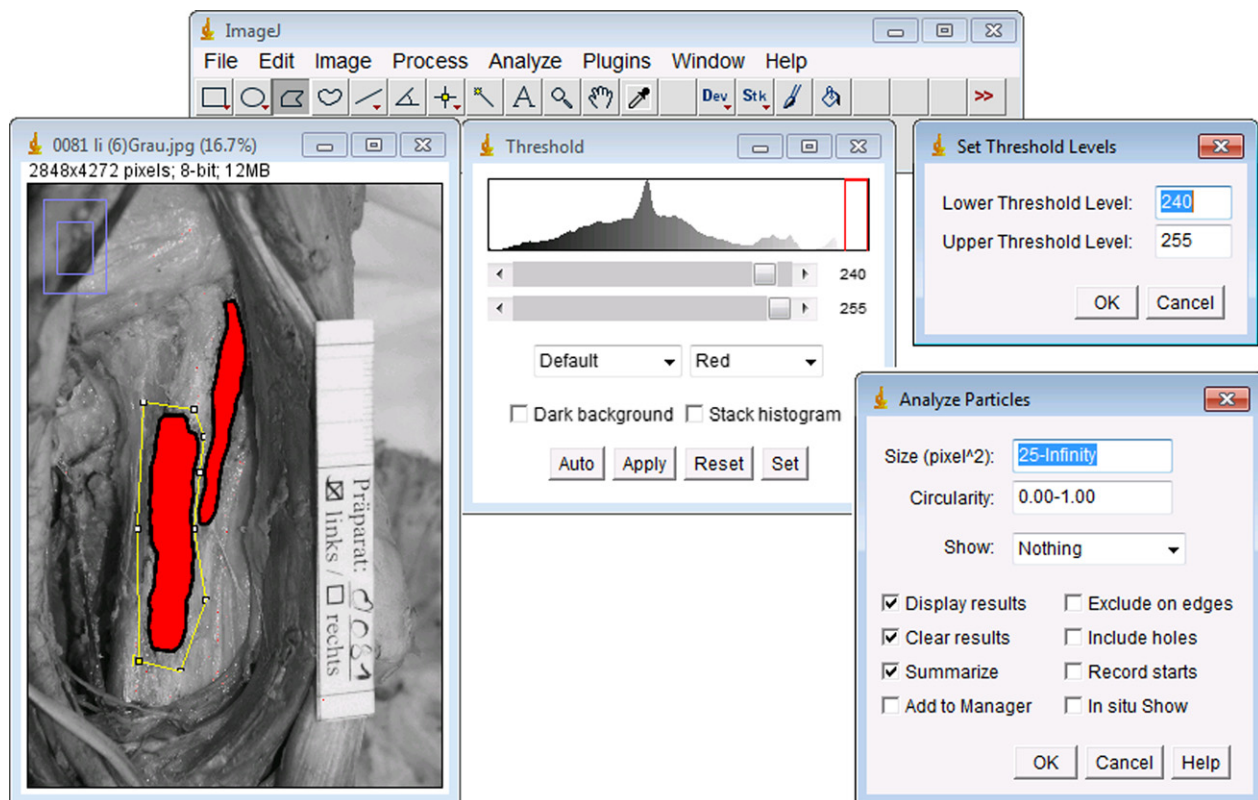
ImageJ

File Edit Image Process Analyze Plugins Window Help

Dev Stk >>

0081 li (6)Grau.jpg (16.7%)

2848x4272 pixels; 8-bit; 12MB

Präparat: 0081

☒ links / ☐ rechts

Threshold

240

255

Default Red

☐ Dark background ☐ Stack histogram

Auto Apply Reset Set

Set Threshold Levels

Lower Threshold Level: 240

Upper Threshold Level: 255

OK Cancel

Analyze Particles

Size (pixel^2): 25-Infinity

Circularity: 0.00-1.00

Show: Nothing

☑ Display results ☐ Exclude on edges

☑ Clear results ☐ Include holes

☑ Summarize ☐ Record starts

☐ Add to Manager ☐ In situ Show

OK Cancel Help